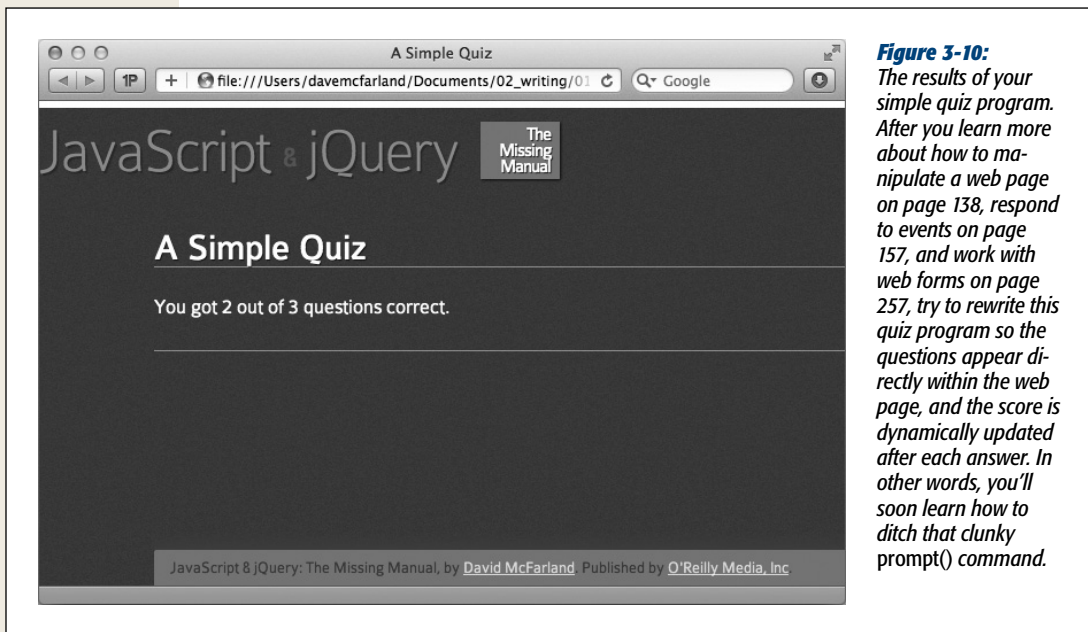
A Simple Quiz

1P

file:///Users/davemcfarland/Documents/02_writing/01

Google

JavaScript & jQuery

The Missing Manual

A Simple Quiz

You got 2 out of 3 questions correct.

JavaScript & jQuery: The Missing Manual, by David McFarland. Published by O'Reilly Media, Inc

Figure 3-10:
The results of your simple quiz program. After you learn more about how to manipulate a web page on page 138, respond to events on page 157, and work with web forms on page 257, try to rewrite this quiz program so the questions appear directly within the web page, and the score is dynamically updated after each answer. In other words, you'll soon learn how to ditch that clunky prompt() command.